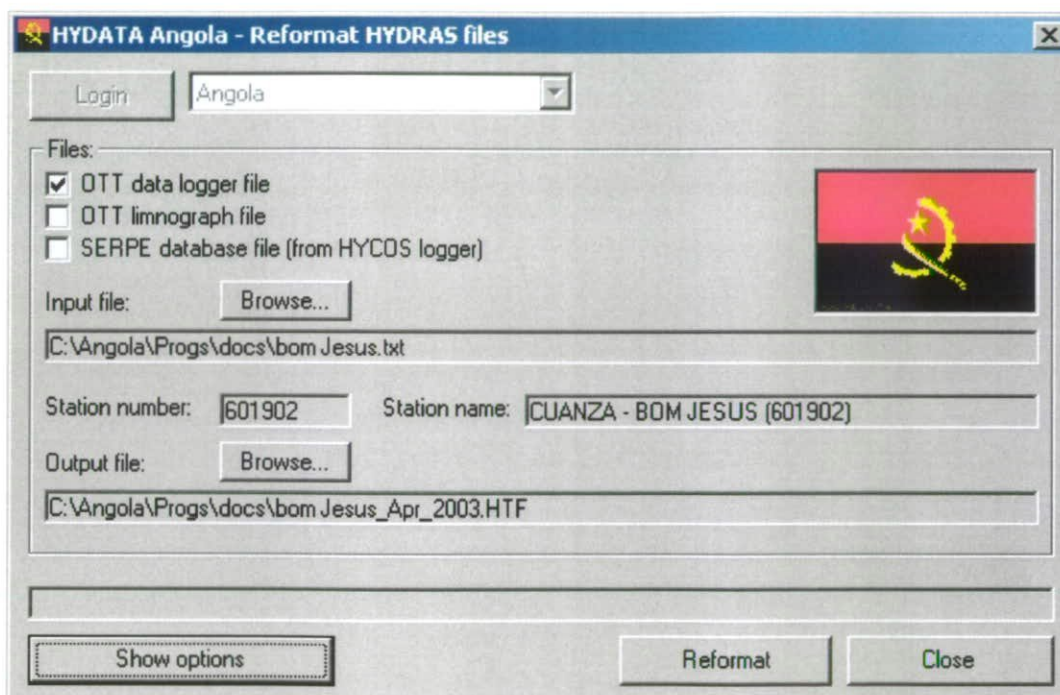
HYDATA Angola - Reformat HYDRAS files

Login

Angola

Files:

OTT data logger file

OTT limnograph file

SERPE database file (from HYCOS logger)

Input file: Browse...

C:\Angola\Progs\docs\bom Jesus.txt

Station number: 601902

Station name: CUANZA - BOM JESUS (601902)

Output file: Browse...

C:\Angola\Progs\docs\bom Jesus_Apr_2003.HTF

Show options

Reformat

Close